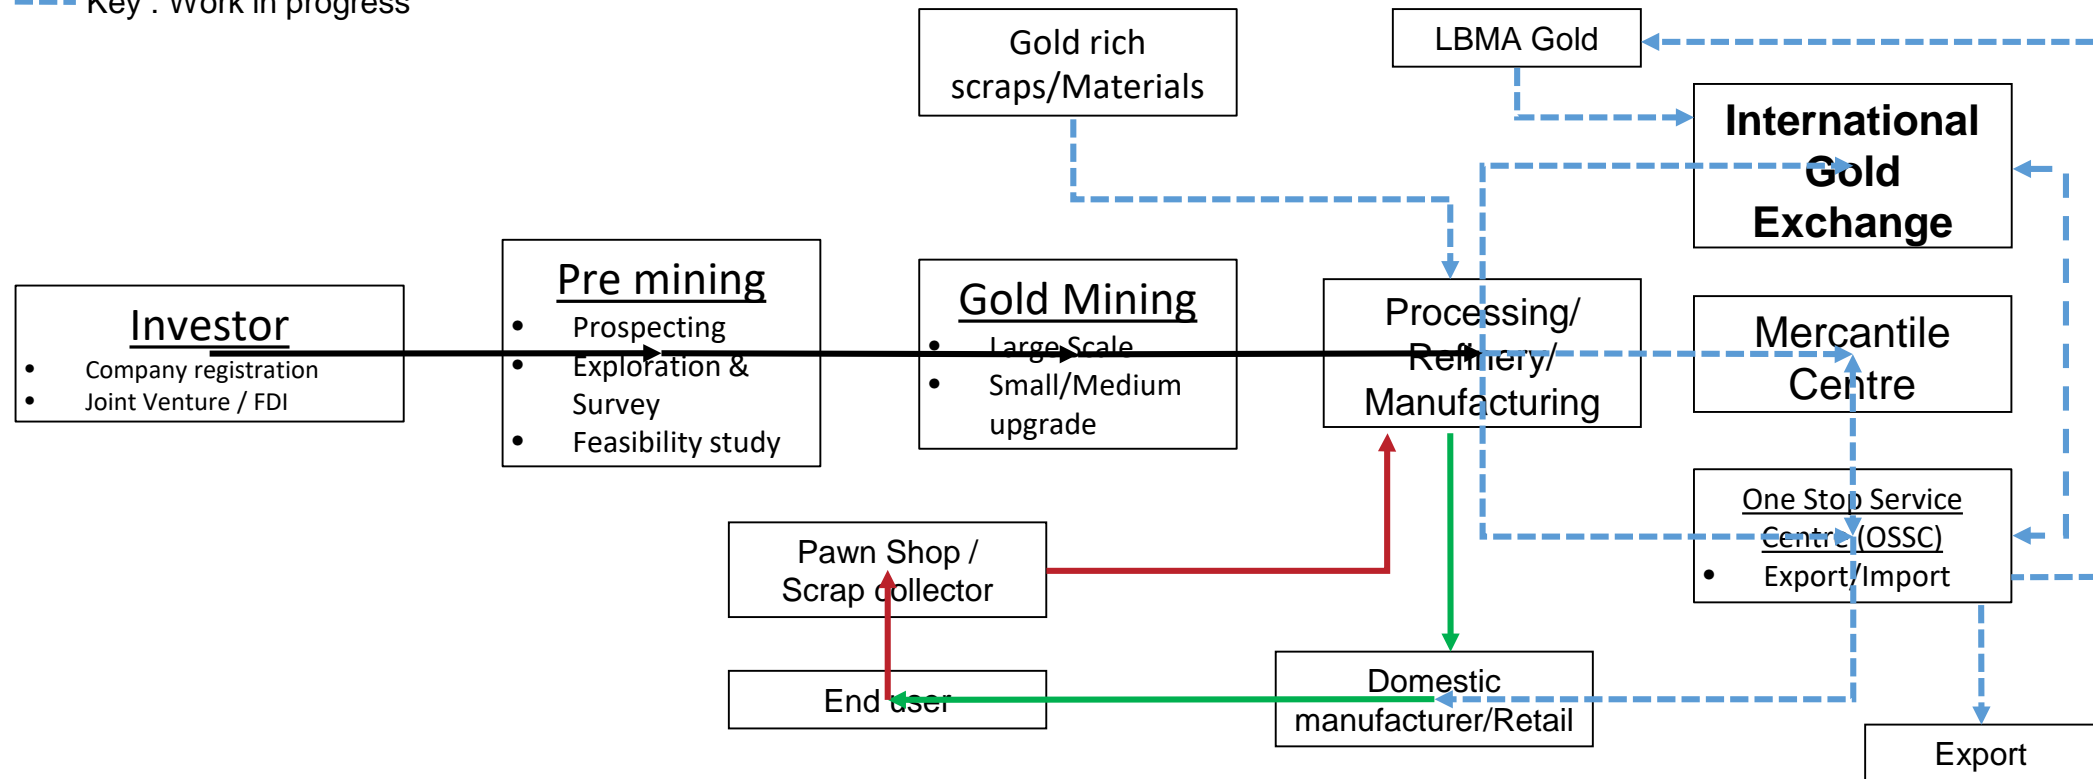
Key : Work in progress

Gold rich scraps/Materials

LBMA Gold

International Gold Exchange

Investor
• Company registration
• Joint Venture / FDI

Pre mining
• Prospecting
• Exploration & Survey
• Feasibility study

Gold Mining
• Large Scale
• Small/Medium upgrade

Processing/ Refinery/ Manufacturing

Mercantile Centre

One Stop Service Centre (OSSC)
• Export/Import

Pawn Shop / Scrap collector

End user

Domestic manufacturer/Retail

Export